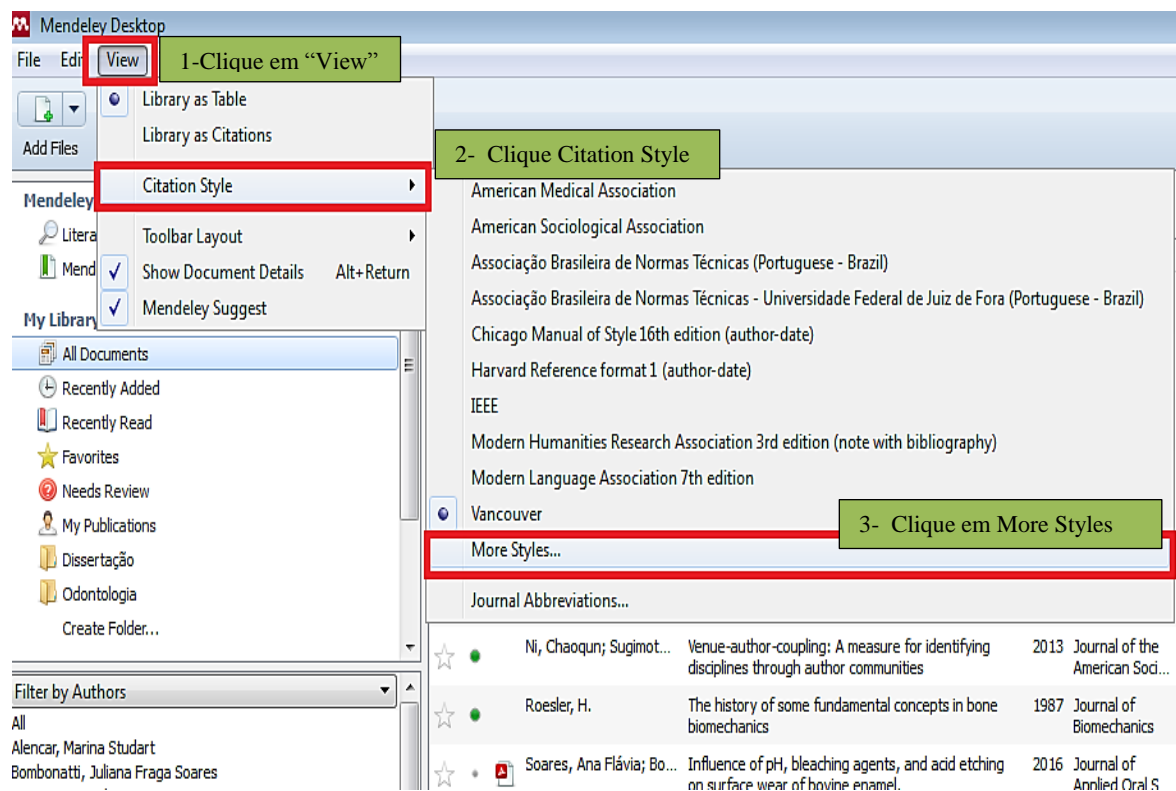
Mendeley Desktop

File Edi View

1-Clique em “View”

Add Files

Library as Table
Library as Citations
Citation Style
Toolbar Layout
Show Document Details Alt+Return
Mendeley Suggest

2- Clique Citation Style

American Medical Association
American Sociological Association
Associação Brasileira de Normas Técnicas (Portuguese - Brazil)
Associação Brasileira de Normas Técnicas - Universidade Federal de Juiz de Fora (Portuguese - Brazil)
Chicago Manual of Style 16th edition (author-date)
Harvard Reference format 1 (author-date)
IEEE
Modern Humanities Research Association 3rd edition (note with bibliography)
Modern Language Association 7th edition
Vancouver
More Styles...
Journal Abbreviations...

3- Clique em More Styles

Mendeley
Litera
Mend

My Library
All Documents
Recently Added
Recently Read
Favorites
Needs Review
My Publications
Dissertação
Odontologia
Create Folder...

Filter by Authors
All
Alencar, Marina Studart
Bombonatti, Juliana Fraga Soares

| Ni, Chaoqun; Sugimot... | Venue-author-coupling: A measure for identifying disciplines through author communities | 2013 | Journal of the American Soci... |
|---|---|---|---|
| Roesler, H. | The history of some fundamental concepts in bone biomechanics | 1987 | Journal of Biomechanics |
| Soares, Ana Flávia; Bo... | Influence of pH, bleaching agents, and acid etching on surface wear of bovine enamel. | 2016 | Journal of Applied Oral S... |